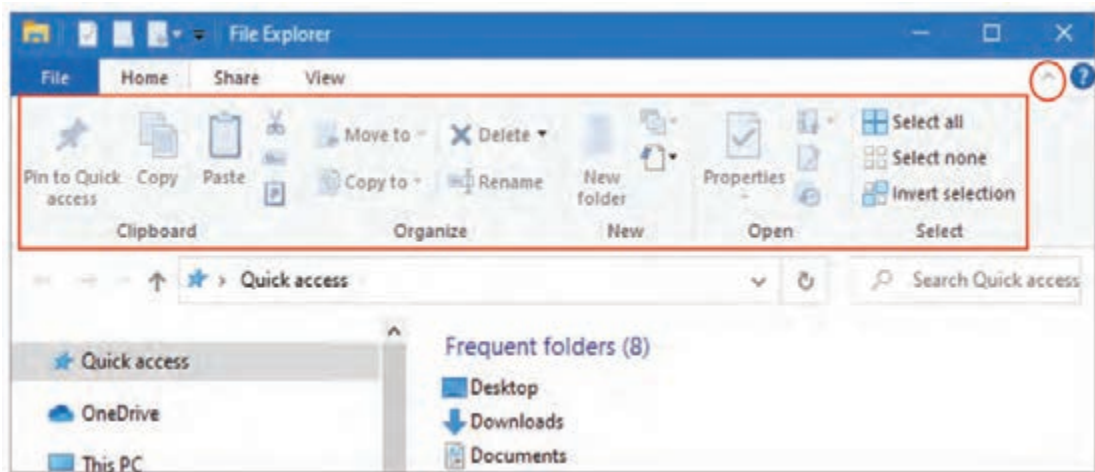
File Explorer

File Home Share View

Pin to Quick access Copy Paste

Move to Delete

Copy to Rename

New folder

Properties

Select all

Select none

Invert selection

Clipboard Organize New Open Select

Quick access

Search Quick access

Quick access

OneDrive

This PC

Frequent folders (8)

Desktop

Downloads

Documents